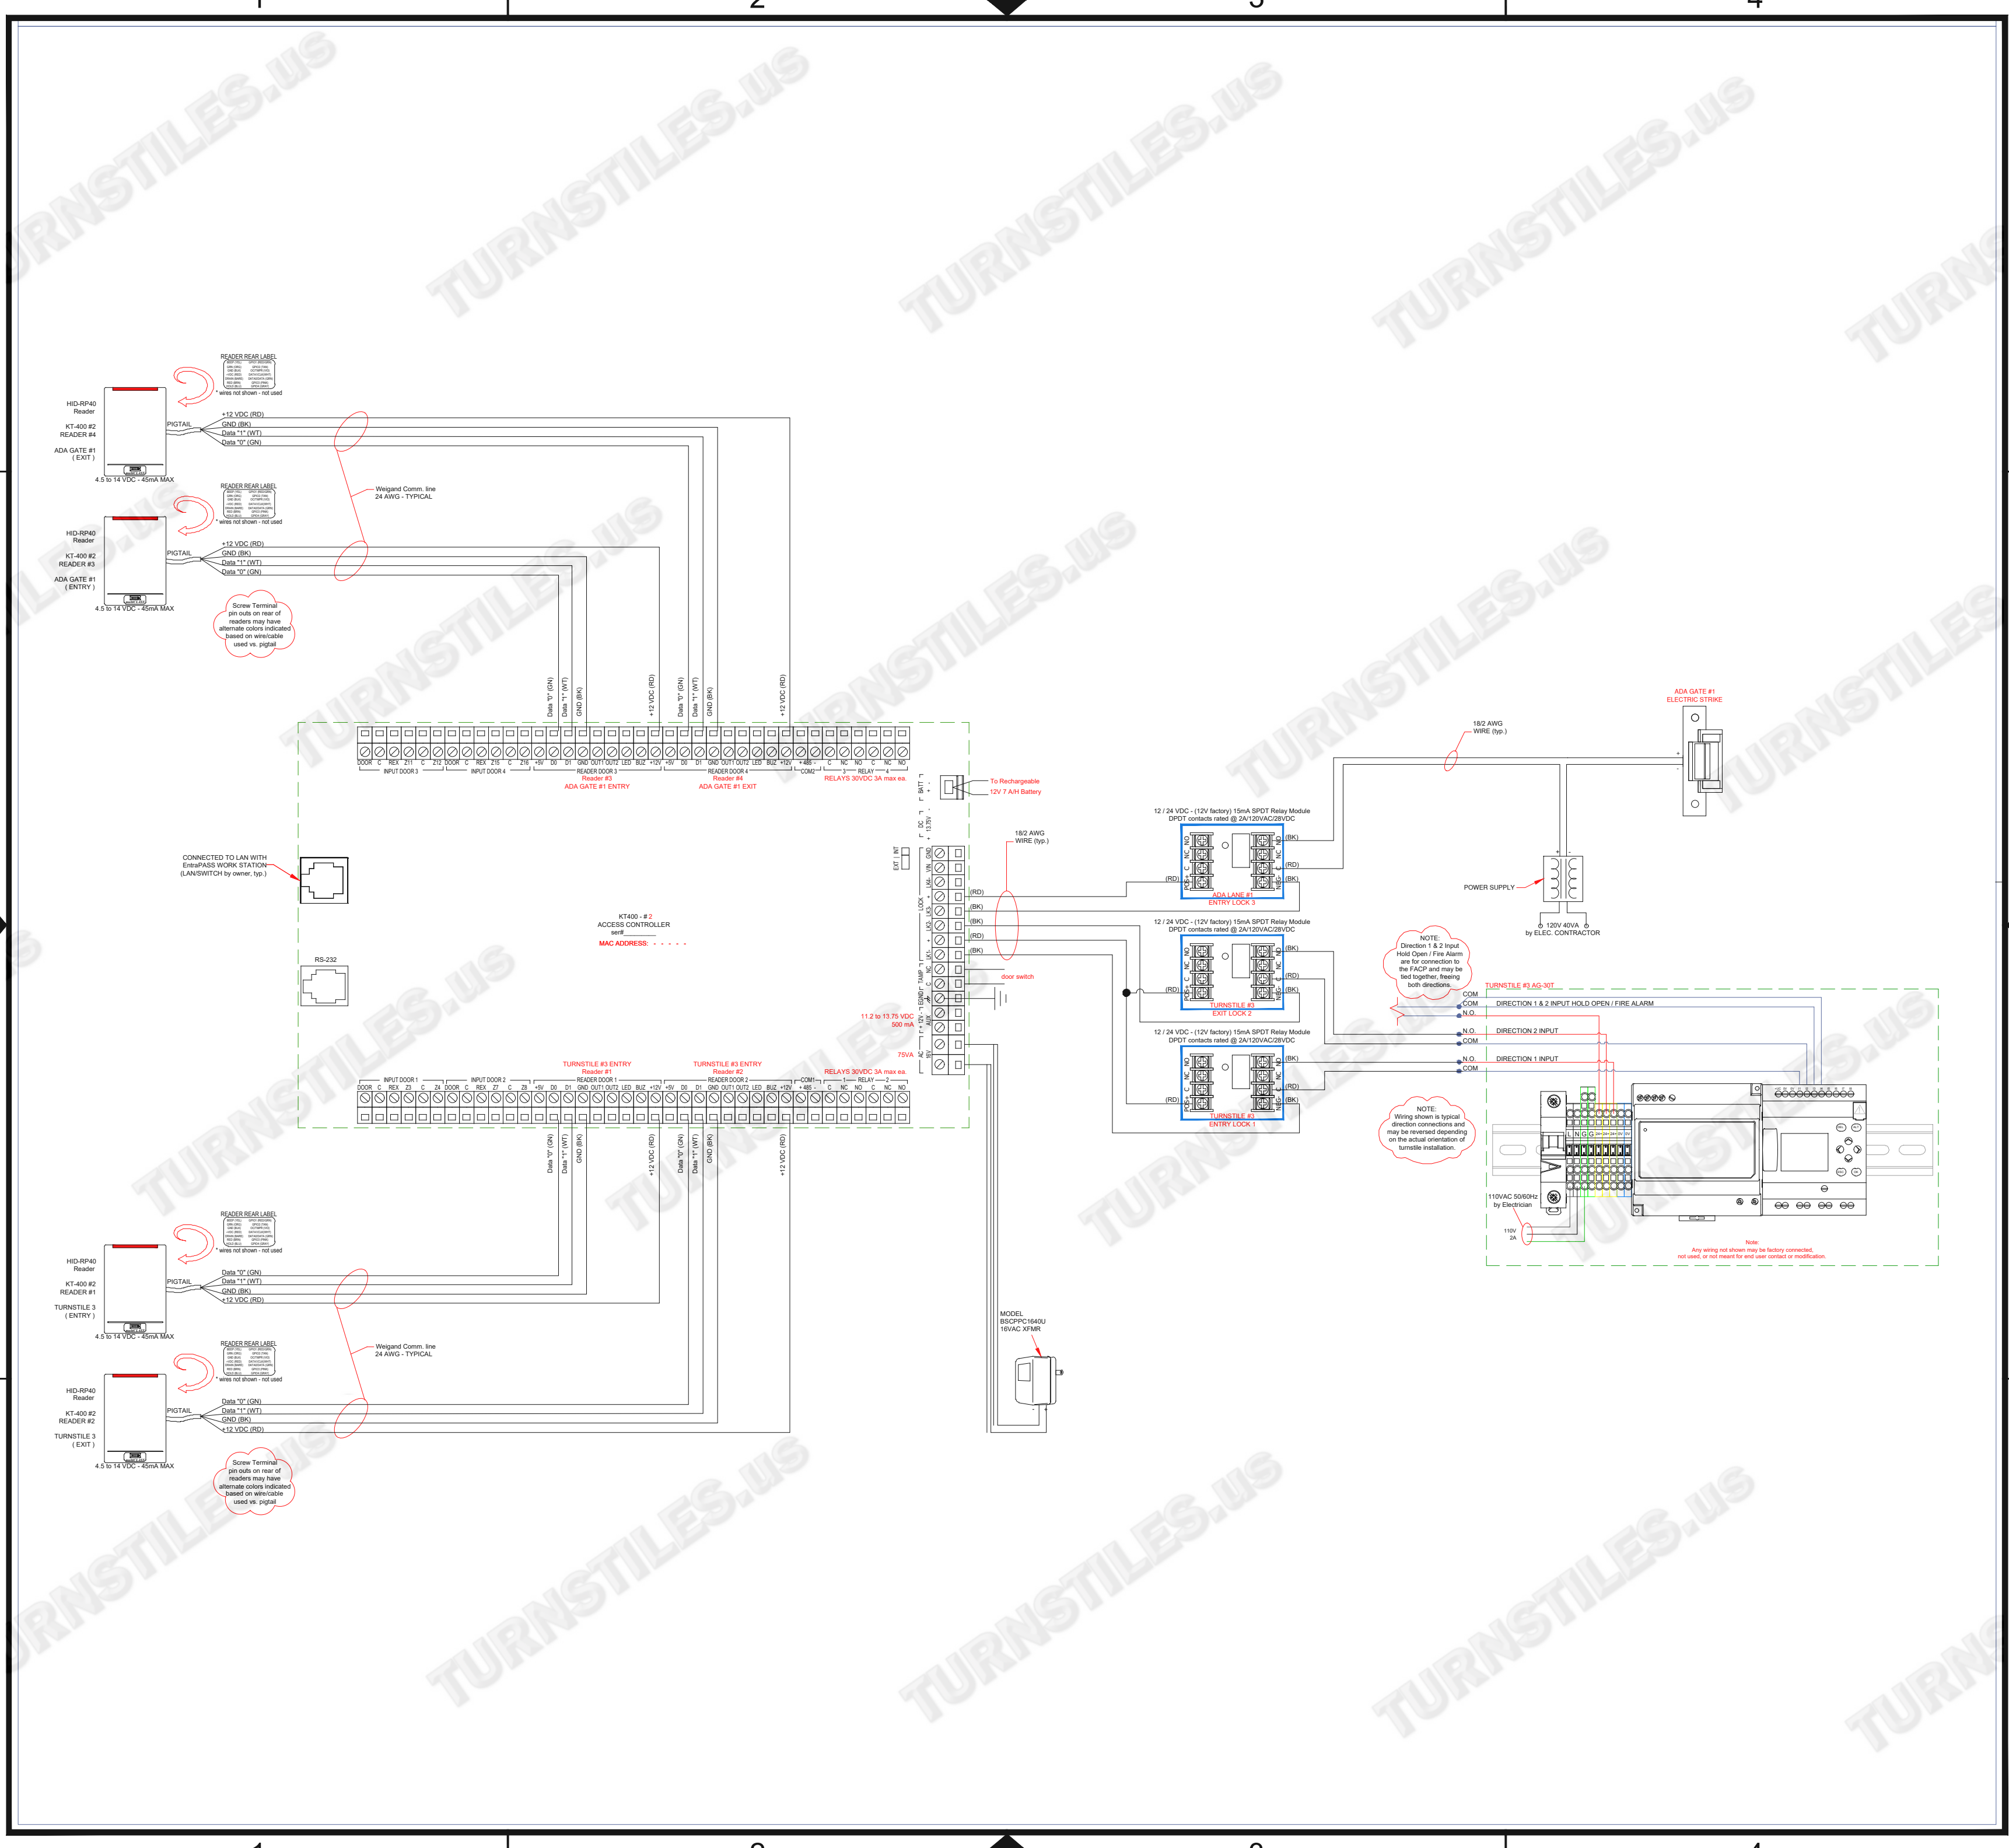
1 2 3 4

TURNSTILES.US

READER REAR LABEL
* wires not shown - not used

HID-RP40
Reader

KT-400 #2
READER #4

ADA GATE #1
( EXIT )

4.5 to 14 VDC - 45mA MAX

PIGTAIL
+12 VDC (RD)
GND (BK)
Data "1" (WT)
Data "0" (GN)

Weigand Comm. line
24 AWG - TYPICAL

READER REAR LABEL
* wires not shown - not used

HID-RP40
Reader

KT-400 #2
READER #3

ADA GATE #1
( ENTRY )

4.5 to 14 VDC - 45mA MAX

PIGTAIL
+12 VDC (RD)
GND (BK)
Data "1" (WT)
Data "0" (GN)

Screw Terminal pin outs on rear of readers may have alternate colors indicated based on wire/cable used vs. pigtail

Data "0" (GN)
Data "1" (WT)
GND (BK)
+12 VDC (RD)
Data "0" (GN)
Data "1" (WT)
GND (BK)
+12 VDC (RD)

DOOR C REX Z11 C Z12 DOOR C REX Z15 C Z16 +5V D0 D1 GND OUT1 OUT2 LED BUZ +12V +5V D0 D1 GND OUT1 OUT2 LED BUZ +12V + 485 - C NC NO C NC NO
INPUT DOOR 3
INPUT DOOR 4
READER DOOR 3
Reader #3
ADA GATE #1 ENTRY
READER DOOR 4
Reader #4
ADA GATE #1 EXIT
COM2
3 RELAY 4
RELAYS 30VDC 3A max ea.

BATT
To Rechargeable
12V 7 A/H Battery

DC 13.75V

EXT INT

CONNECTED TO LAN WITH
EntraPASS WORK STATION
(LAN/SWITCH by owner, typ.)

KT400 - # 2
ACCESS CONTROLLER
ser#________
MAC ADDRESS: - - - - -

RS-232

18/2 AWG
WIRE (typ.)

GND LK4- VIN LOCK LK3- LK2- LK1- TAMP NC C GND 12V AUX AC

(RD)
(BK)
(BK)
(RD)
(BK)

door switch

11.2 to 13.75 VDC
500 mA

75VA

TURNSTILE #3 ENTRY
Reader #1
TURNSTILE #3 ENTRY
Reader #2

DOOR C REX Z3 C Z4 DOOR C REX Z7 C Z8 +5V D0 D1 GND OUT1 OUT2 LED BUZ +12V +5V D0 D1 GND OUT1 OUT2 LED BUZ +12V + 485 - C NC NO C NC NO
INPUT DOOR 1
INPUT DOOR 2
READER DOOR 1
READER DOOR 2
COM1
1 RELAY 2
RELAYS 30VDC 3A max ea.

Data "0" (GN)
Data "1" (WT)
GND (BK)
+12 VDC (RD)
Data "0" (GN)
Data "1" (WT)
GND (BK)
+12 VDC (RD)

READER REAR LABEL
* wires not shown - not used

HID-RP40
Reader

KT-400 #2
READER #1

TURNSTILE 3
( ENTRY )

4.5 to 14 VDC - 45mA MAX

PIGTAIL
Data "0" (GN)
Data "1" (WT)
GND (BK)
+12 VDC (RD)

Weigand Comm. line
24 AWG - TYPICAL

READER REAR LABEL
* wires not shown - not used

HID-RP40
Reader

KT-400 #2
READER #2

TURNSTILE 3
( EXIT )

4.5 to 14 VDC - 45mA MAX

PIGTAIL
Data "0" (GN)
Data "1" (WT)
GND (BK)
+12 VDC (RD)

Screw Terminal pin outs on rear of readers may have alternate colors indicated based on wire/cable used vs. pigtail

MODEL
BSCPPC1640U
16VAC XFMR

ADA GATE #1
ELECTRIC STRIKE

18/2 AWG
WIRE (typ.)

12 / 24 VDC - (12V factory) 15mA SPDT Relay Module
DPDT contacts rated @ 2A/120VAC/28VDC
NO NC C POS NEG NO NC C
(BK)
(RD)
(BK)
(RD)
ADA LANE #1
ENTRY LOCK 3

POWER SUPPLY

120V 40VA
by ELEC. CONTRACTOR

12 / 24 VDC - (12V factory) 15mA SPDT Relay Module
DPDT contacts rated @ 2A/120VAC/28VDC
(BK)
(RD)
(BK)
(RD)
TURNSTILE #3
EXIT LOCK 2

NOTE:
Direction 1 & 2 Input Hold Open / Fire Alarm are for connection to the FACP and may be tied together, freeing both directions.

TURNSTILE #3 AG-30T
COM
COM
N.O.
DIRECTION 1 & 2 INPUT HOLD OPEN / FIRE ALARM
N.O.
COM
DIRECTION 2 INPUT
N.O.
COM
DIRECTION 1 INPUT

12 / 24 VDC - (12V factory) 15mA SPDT Relay Module
DPDT contacts rated @ 2A/120VAC/28VDC
(BK)
(RD)
(BK)
(RD)
TURNSTILE #3
ENTRY LOCK 1

NOTE:
Wiring shown is typical direction connections and may be reversed depending on the actual orientation of turnstile installation.

110VAC 50/60Hz
by Electrician

110V
2A

L N G G

Note:
Any wiring not shown may be factory connected,
not used, or not meant for end user contact or modification.

1 2 3 4